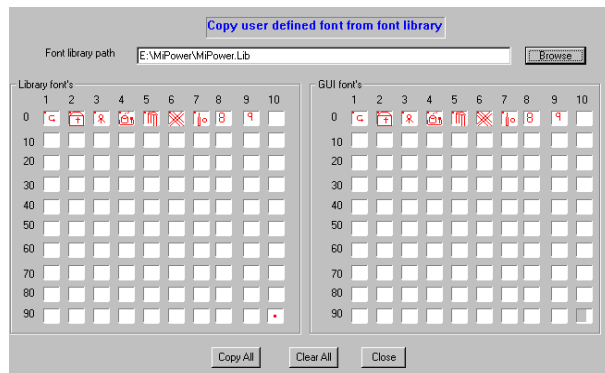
Copy user defined font from font library

Font library path E:\MiPower\MiPower.Lib Browse

Library font's

1 2 3 4 5 6 7 8 9 10

0
10
20
30
40
50
60
70
80
90

GUI font's

1 2 3 4 5 6 7 8 9 10

0
10
20
30
40
50
60
70
80
90

Copy All Clear All Close